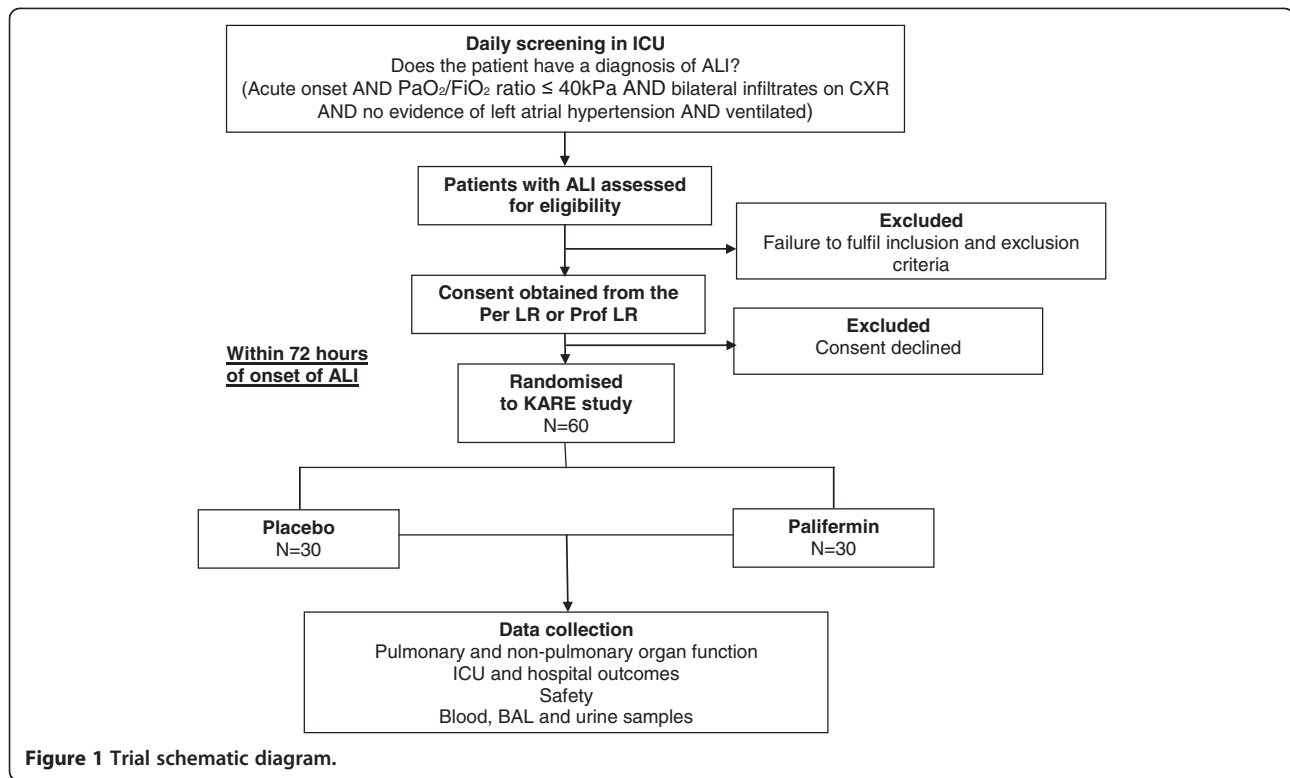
Daily screening in ICU
Does the patient have a diagnosis of ALI?
(Acute onset AND $PaO_2/FiO_2$ ratio ≤ 40kPa AND bilateral infiltrates on CXR AND no evidence of left atrial hypertension AND ventilated)

Patients with ALI assessed for eligibility

Excluded
Failure to fulfil inclusion and exclusion criteria

Consent obtained from the Per LR or Prof LR

Excluded
Consent declined

Within 72 hours of onset of ALI

Randomised to KARE study
N=60

Placebo
N=30

Palifermin
N=30

Data collection
Pulmonary and non-pulmonary organ function
ICU and hospital outcomes
Safety
Blood, BAL and urine samples

Figure 1 Trial schematic diagram.